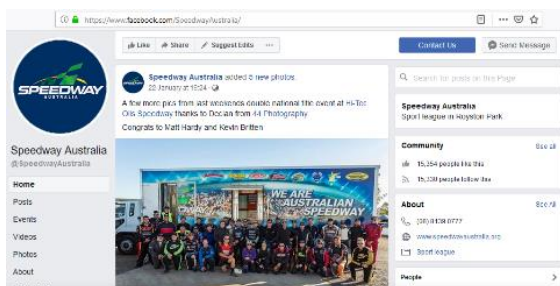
https://www.facebook.com/SpeedwayAustralia/

SPEEDWAY AUSTRALIA

Speedway Australia
@SpeedwayAustralia

Home
Posts
Events
Videos
Photos
About

Like
Share
Suggest Edits
···

Contact Us
Send Message

Speedway Australia added 6 new photos.
22 January at 10:24 ·

A few more pics from last weekends double national title event at Hi-Tec Oils Speedway thanks to Dorian from 44 Photography

Congrats to Matt Hardy and Kevin Britten

WE ARE AUSTRALIAN SPEEDWAY

Search for posts on this Page

Speedway Australia
Sport league in Royston Park

Community
See all
15,354 people like this
15,738 people follow this

About
See All
(08) 8138 0772
www.speedwayaustralia.org
Sport league

People